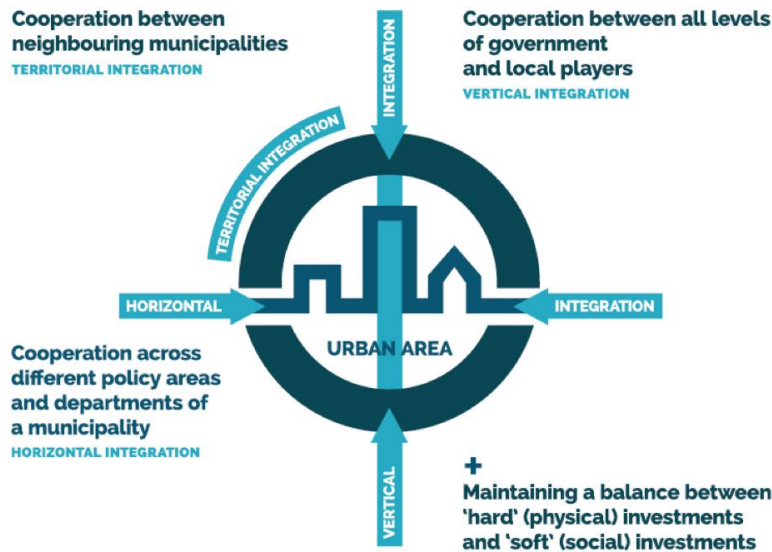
Cooperation between neighbouring municipalities
TERRITORIAL INTEGRATION

INTEGRATION

Cooperation between all levels of government and local players
VERTICAL INTEGRATION

TERRITORIAL INTEGRATION

HORIZONTAL

INTEGRATION

URBAN AREA

Cooperation across different policy areas and departments of a municipality
HORIZONTAL INTEGRATION

VERTICAL

+
Maintaining a balance between 'hard' (physical) investments and 'soft' (social) investments